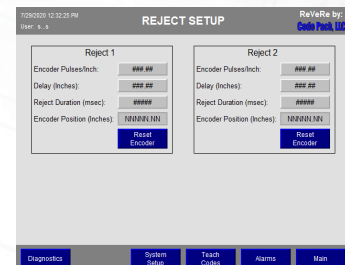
7/29/2020 12:32:25 PM
User: s_s

REJECT SETUP

ReVeRe by:
Code Pack, LLC

Reject 1

Encoder Pulses/Inch: ###.##
Delay (Inches): ###.##
Reject Duration (msec): #####
Encoder Position (Inches): NNNNN.NN

Reset Encoder

Reject 2

Encoder Pulses/Inch: ###.##
Delay (Inches): ###.##
Reject Duration (msec): #####
Encoder Position (Inches): NNNNN.NN

Reset Encoder

Diagnostics
System Setup
Teach Codes
Alarms
Main